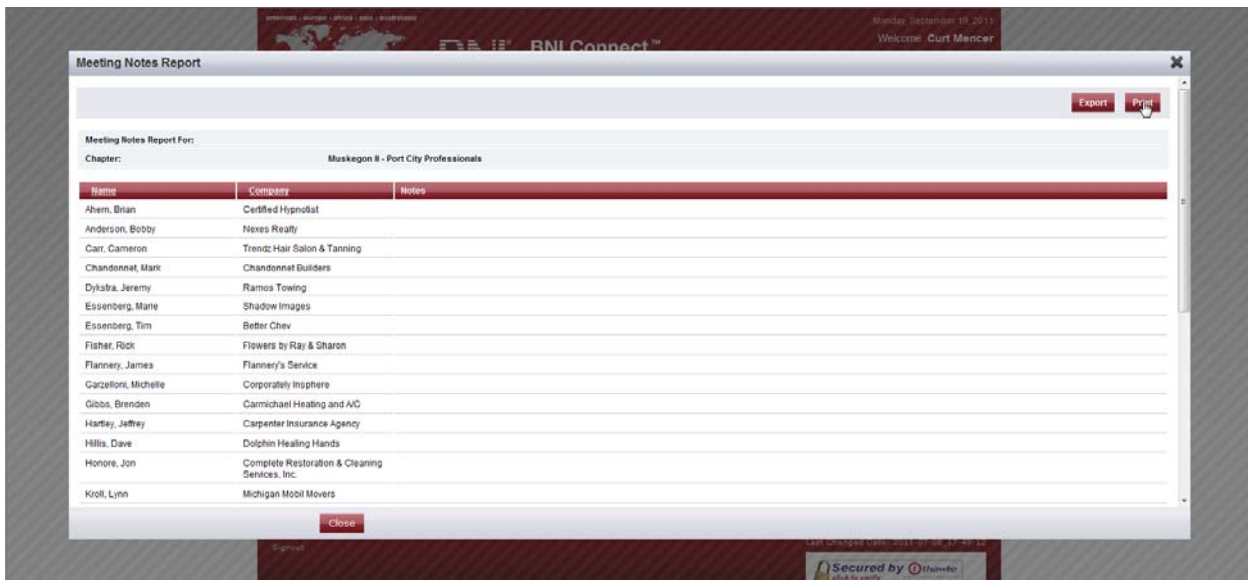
americas · europe · africa · asia · australasia

BNI Connect™

Monday, September 19, 2011

Welcome Curt Mencer

Meeting Notes Report

Export Print

Meeting Notes Report For:

Chapter: Muskegon II - Port City Professionals

| Name | Company | Notes |
|---|---|---|
| Ahern, Brian | Certified Hypnotist | |
| Anderson, Bobby | Nexes Realty | |
| Carr, Cameron | Trendz Hair Salon & Tanning | |
| Chandonnet, Mark | Chandonnet Builders | |
| Dykstra, Jeremy | Ramos Towing | |
| Essenberg, Marie | Shadow Images | |
| Essenberg, Tim | Better Chev | |
| Fisher, Rick | Flowers by Ray & Sharon | |
| Flannery, James | Flannery's Service | |
| Garzelloni, Michelle | Corporately Insphere | |
| Gibbs, Brenden | Carmichael Heating and A/C | |
| Hartley, Jeffrey | Carpenter Insurance Agency | |
| Hillis, Dave | Dolphin Healing Hands | |
| Honore, Jon | Complete Restoration & Cleaning Services, Inc. | |
| Kroll, Lynn | Michigan Mobil Movers | |

Close

Signout

Last Changed Date: 2011-07-08 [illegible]

Secured by thawte
click to verify